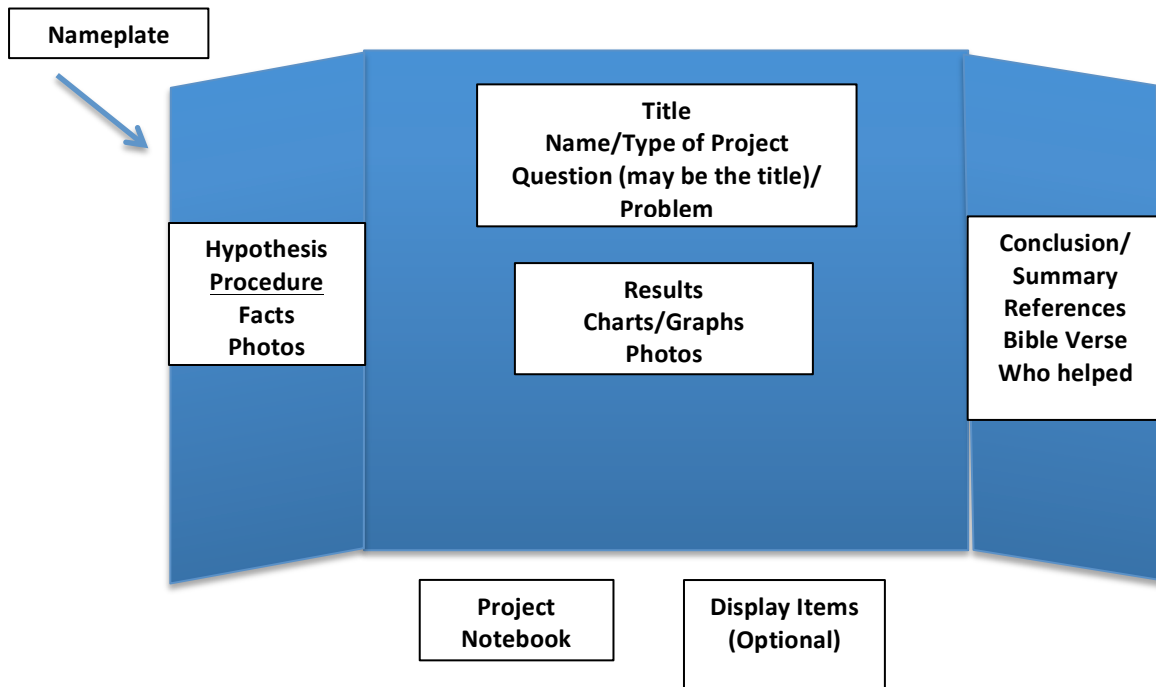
Nameplate

Title
Name/Type of Project
Question (may be the title)/
Problem

Hypothesis
Procedure
Facts
Photos

Results
Charts/Graphs
Photos

Conclusion/
Summary
References
Bible Verse
Who helped

Project
Notebook

Display Items
(Optional)